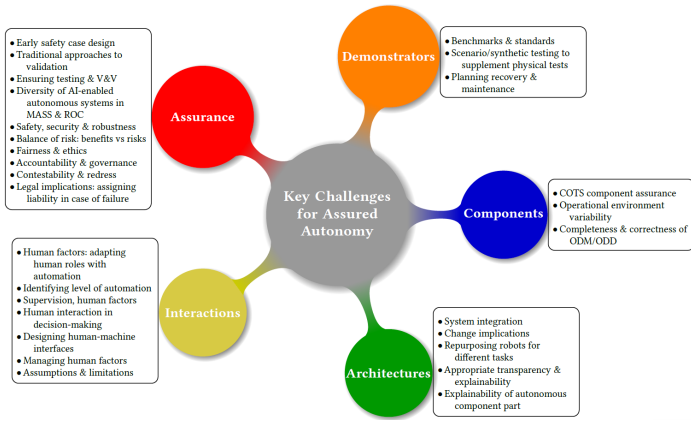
Key Challenges for Assured Autonomy

Assurance

- Early safety case design
- Traditional approaches to validation
- Ensuring testing & V&V
- Diversity of AI-enabled autonomous systems in MASS & ROC
- Safety, security & robustness
- Balance of risk: benefits vs risks
- Fairness & ethics
- Accountability & governance
- Contestability & redress
- Legal implications: assigning liability in case of failure

Demonstrators

- Benchmarks & standards
- Scenario/synthetic testing to supplement physical tests
- Planning recovery & maintenance

Components

- COTS component assurance
- Operational environment variability
- Completeness & correctness of ODM/ODD

Interactions

- Human factors: adapting human roles with automation
- Identifying level of automation
- Supervision, human factors
- Human interaction in decision-making
- Designing human-machine interfaces
- Managing human factors
- Assumptions & limitations

Architectures

- System integration
- Change implications
- Repurposing robots for different tasks
- Appropriate transparency & explainability
- Explainability of autonomous component part